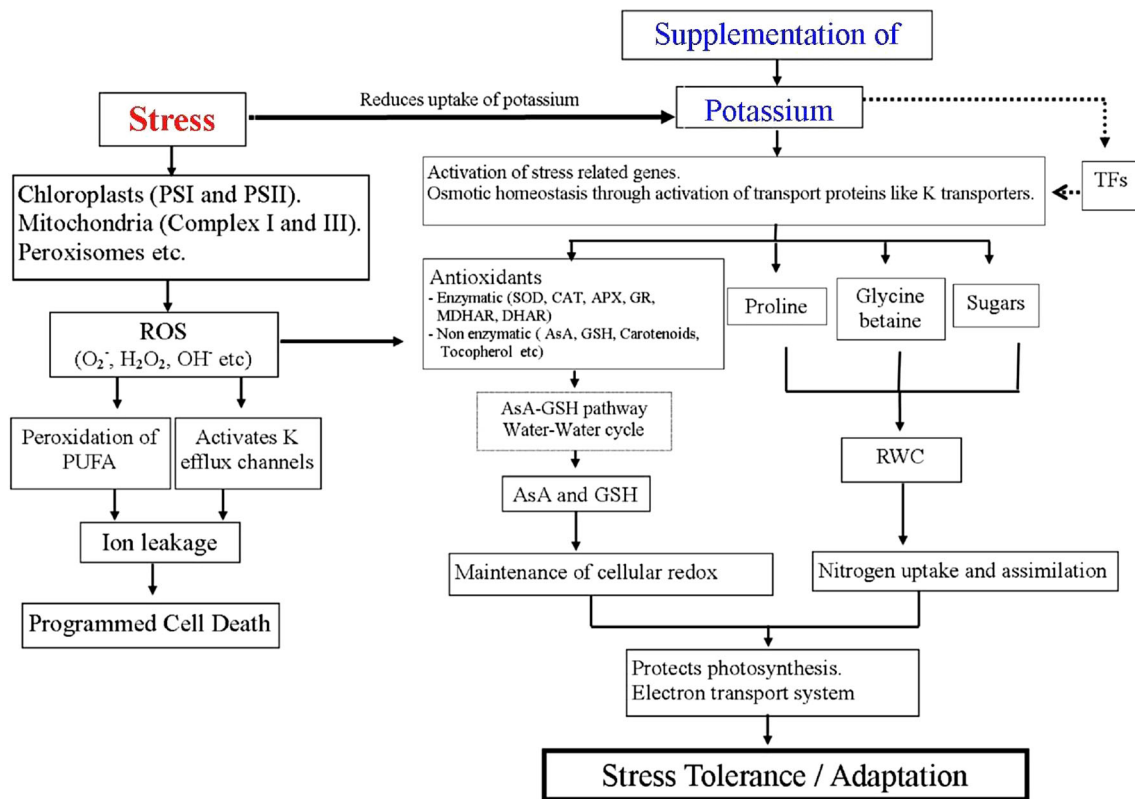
Supplementation of

Stress

Reduces uptake of potassium

Potassium

Activation of stress related genes.
Osmotic homeostasis through activation of transport proteins like K transporters.

TFs

Chloroplasts (PSI and PSII).
Mitochondria (Complex I and III).
Peroxisomes etc.

Antioxidants
- Enzymatic (SOD, CAT, APX, GR, MDHAR, DHAR)
- Non enzymatic ( AsA, GSH, Carotenoids, Tocopherol etc)

Proline

Glycine betaine

Sugars

ROS
($O_2^-$, $H_2O_2$, $OH^-$ etc)

AsA-GSH pathway
Water-Water cycle

Peroxidation of PUFA

Activates K efflux channels

RWC

AsA and GSH

Ion leakage

Maintenance of cellular redox

Nitrogen uptake and assimilation

Programmed Cell Death

Protects photosynthesis.
Electron transport system

Stress Tolerance / Adaptation